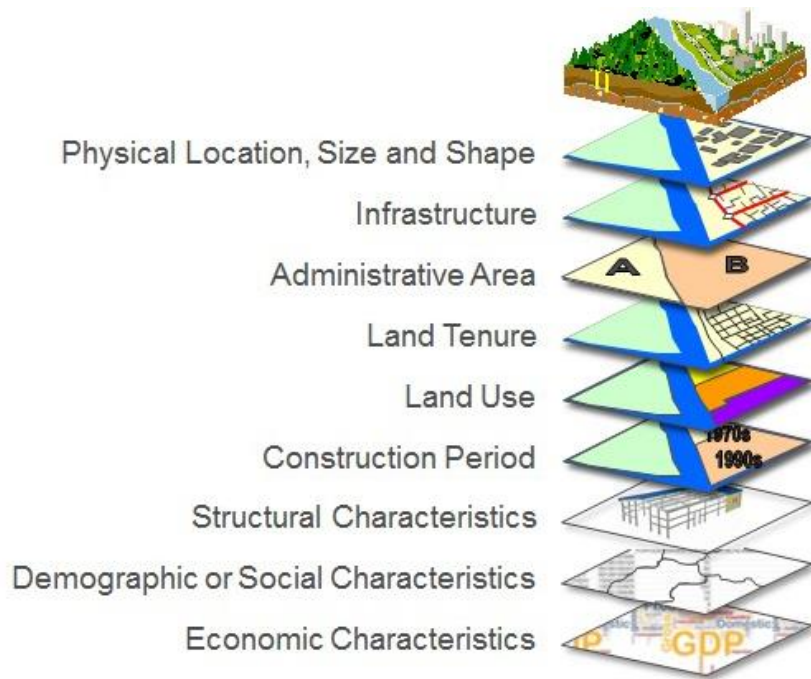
Physical Location, Size and Shape

Infrastructure

Administrative Area

A

B

Land Tenure

Land Use

Construction Period

1970s

1990s

Structural Characteristics

Demographic or Social Characteristics

Economic Characteristics

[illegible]

Domestic

GDP

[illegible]